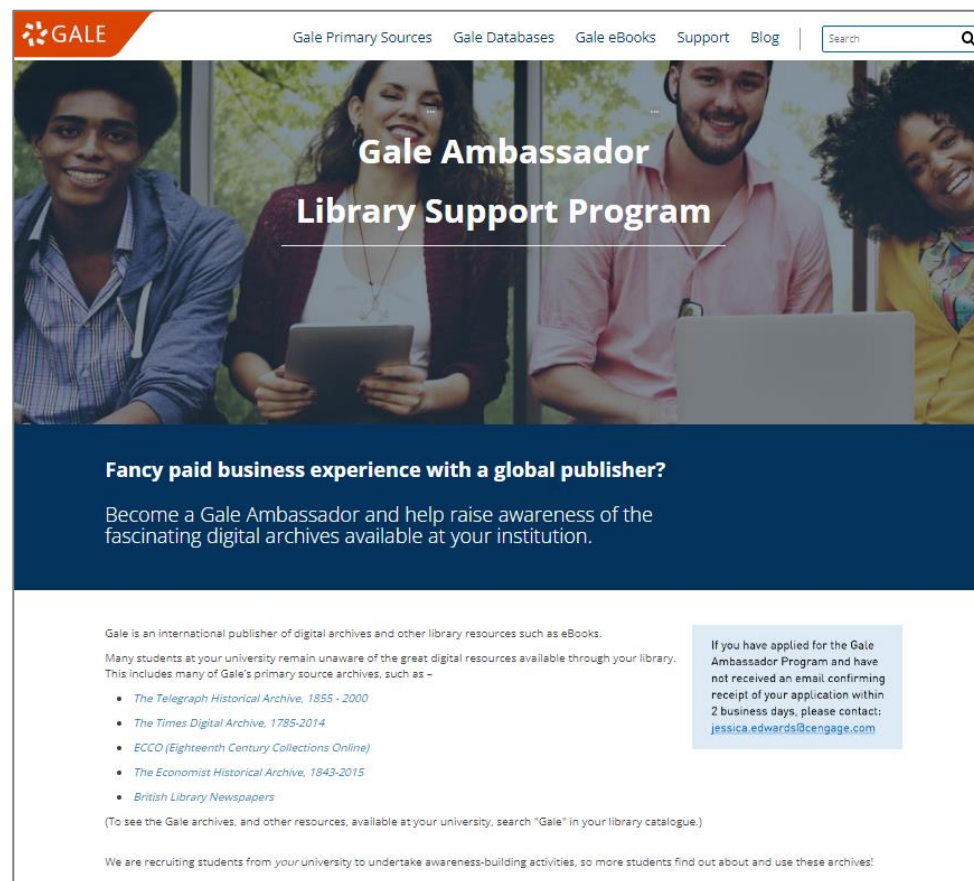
GALE

Gale Primary Sources Gale Databases Gale eBooks Support Blog

Search

Gale Ambassador

Library Support Program

Fancy paid business experience with a global publisher?

Become a Gale Ambassador and help raise awareness of the fascinating digital archives available at your institution.

Gale is an international publisher of digital archives and other library resources such as eBooks.

Many students at your university remain unaware of the great digital resources available through your library. This includes many of Gale's primary source archives, such as –

- The Telegraph Historical Archive, 1855 - 2000
- The Times Digital Archive, 1785-2014
- ECCO (Eighteenth Century Collections Online)
- The Economist Historical Archive, 1843-2015
- British Library Newspapers

(To see the Gale archives, and other resources, available at your university, search "Gale" in your library catalogue.)

If you have applied for the Gale Ambassador Program and have not received an email confirming receipt of your application within 2 business days, please contact: jessica.edwards@cengage.com

We are recruiting students from your university to undertake awareness-building activities, so more students find out about and use these archives!